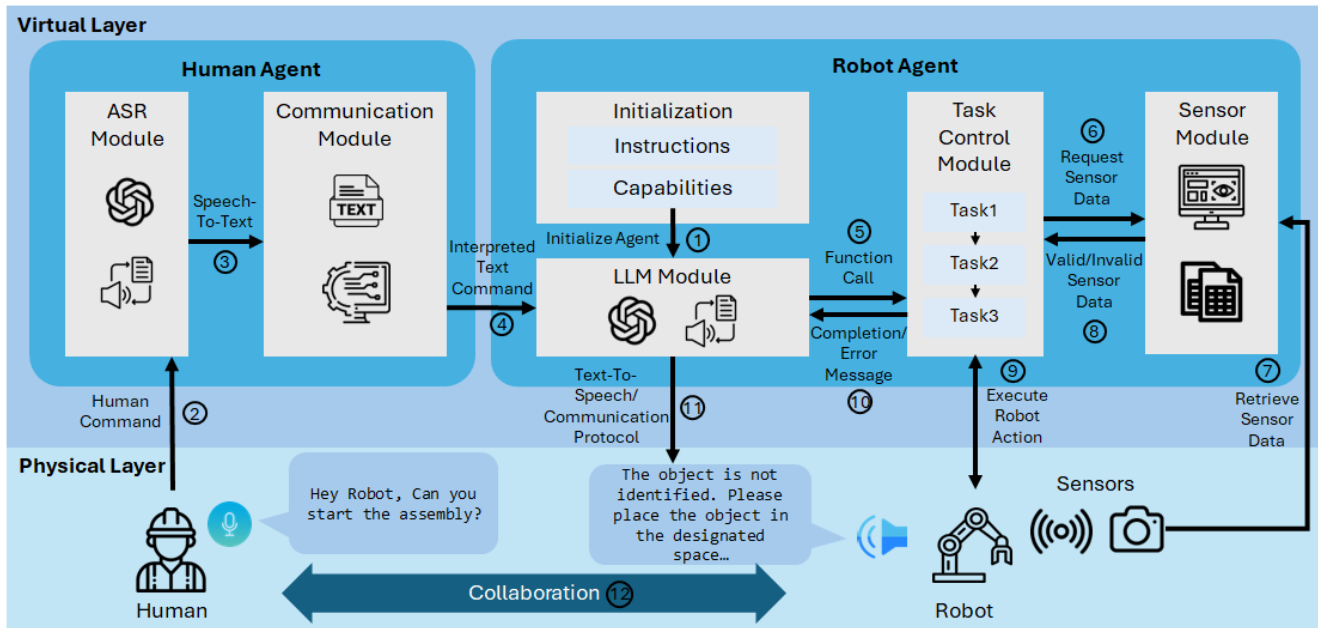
Virtual Layer

Human Agent

ASR Module

Speech-To-Text
3

Communication Module

TEXT

Interpreted Text Command
4

Robot Agent

Initialization
Instructions
Capabilities

Initialize Agent
1

LLM Module

5
Function Call

Completion/ Error Message
10

Task Control Module
Task1
Task2
Task3

6
Request Sensor Data

Valid/Invalid Sensor Data
8

Sensor Module

Human Command
2

Text-To-Speech/ Communication Protocol
11

9
Execute Robot Action

7
Retrieve Sensor Data

Physical Layer

Hey Robot, Can you start the assembly?

The object is not identified. Please place the object in the designated space…

Sensors

Human

Collaboration 12

Robot